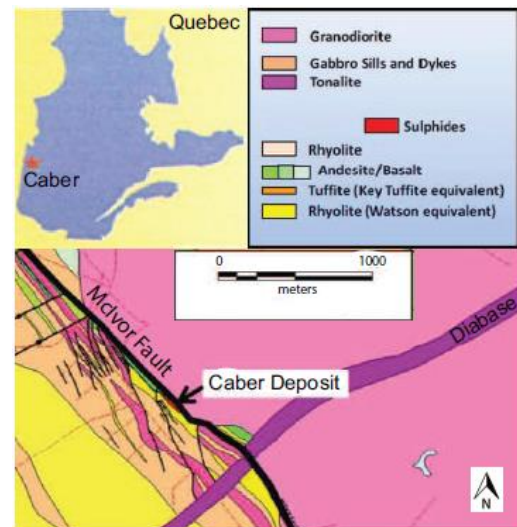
Quebec

Caber

Granodiorite
Gabbro Sills and Dykes
Tonalite
Sulphides
Rhyolite
Andesite/Basalt
Tuffite (Key Tuffite equivalent)
Rhyolite (Watson equivalent)

0
1000
meters

McIvor Fault
Diabase
Caber Deposit
N